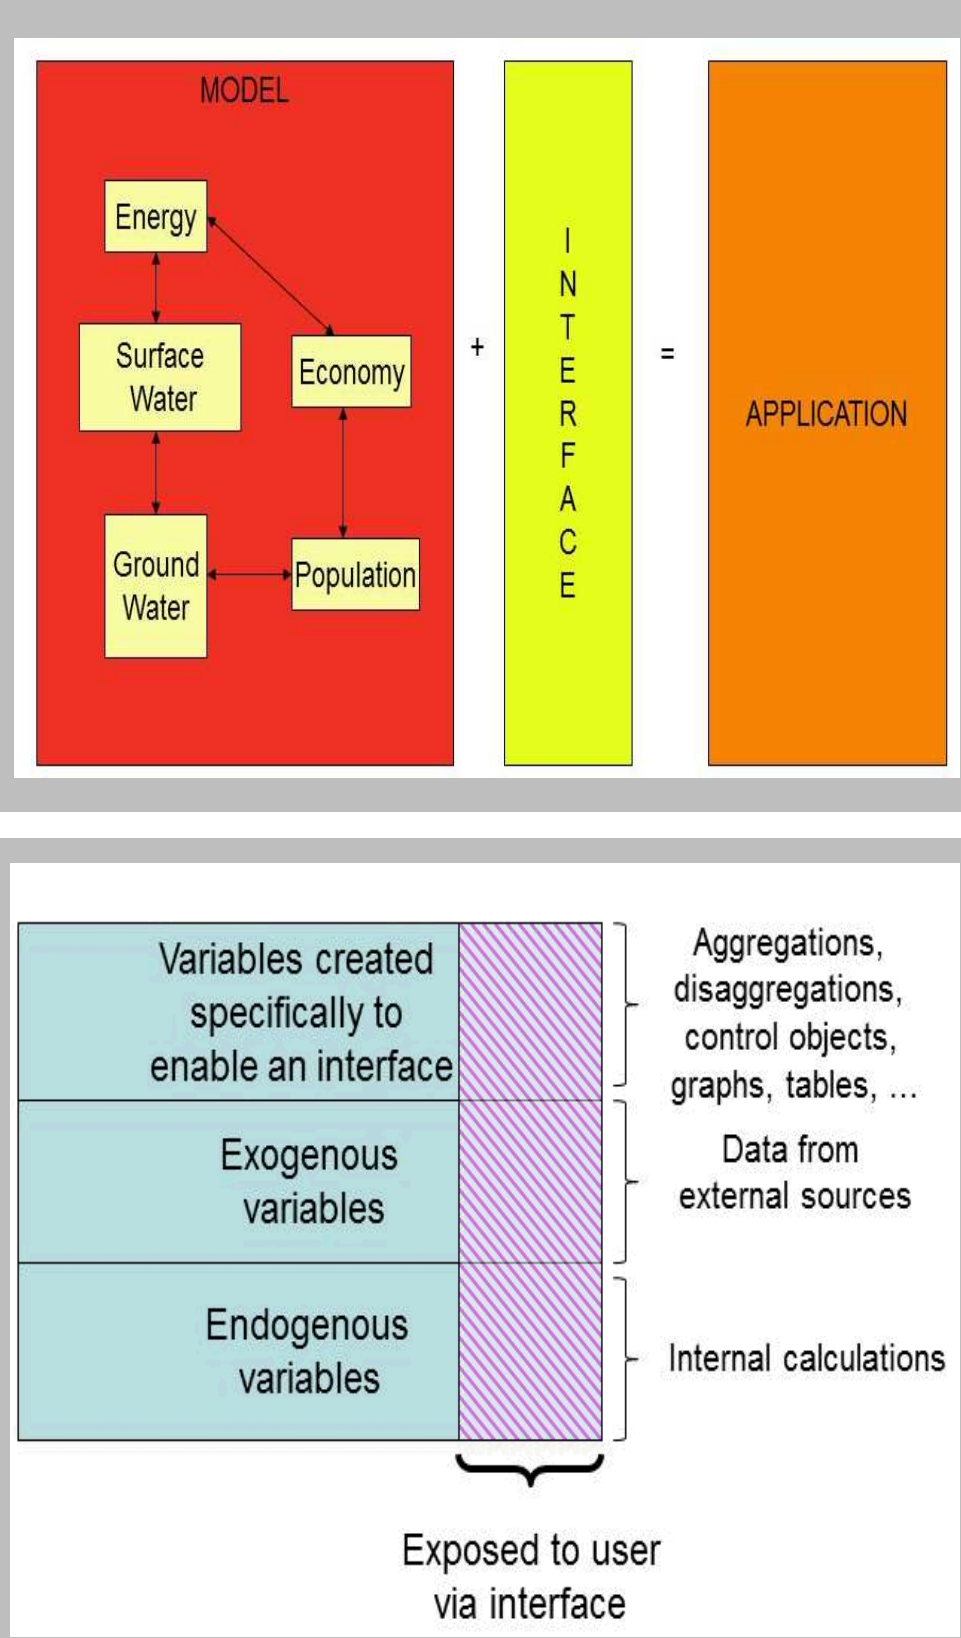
MODEL

Energy

Surface Water

Economy

Ground Water

Population

+

I N T E R F A C E

=

APPLICATION

Variables created specifically to enable an interface

Aggregations, disaggregations, control objects, graphs, tables, ...

Exogenous variables

Data from external sources

Endogenous variables

Internal calculations

Exposed to user via interface